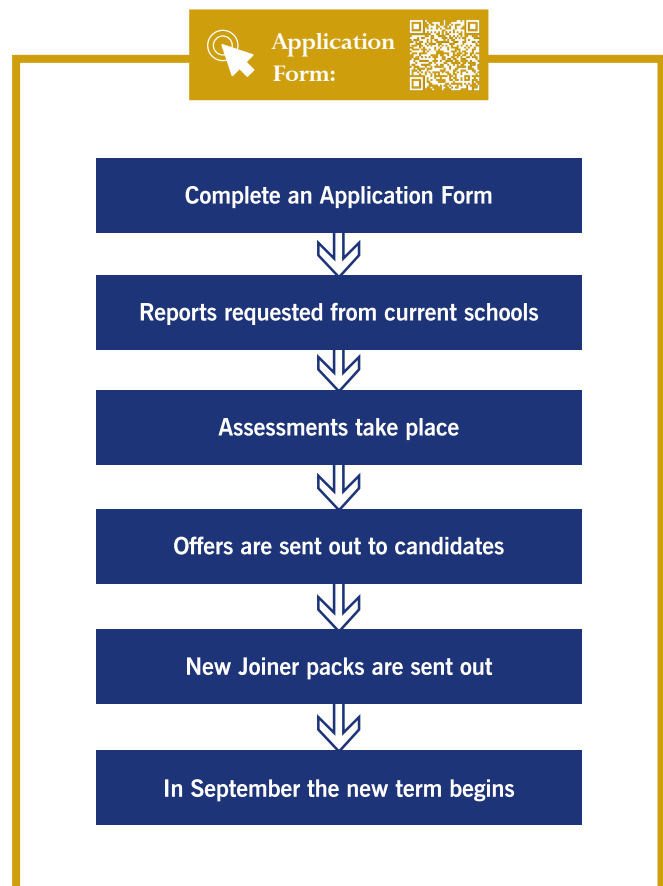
Application Form:

Complete an Application Form

Reports requested from current schools

Assessments take place

Offers are sent out to candidates

New Joiner packs are sent out

In September the new term begins